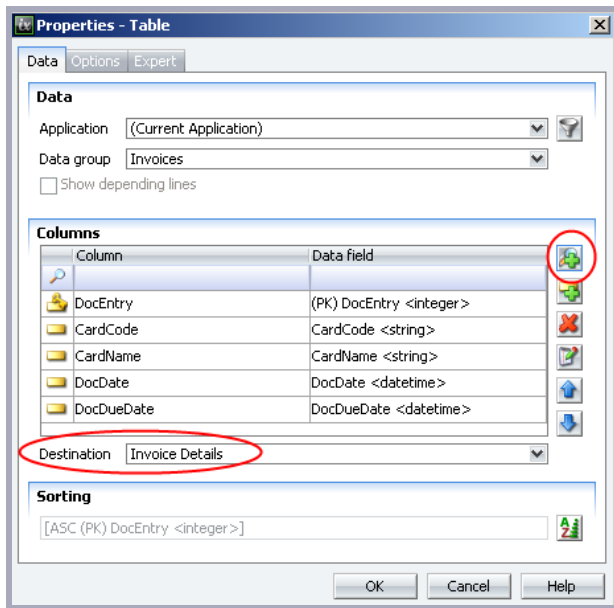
Properties - Table

Data | Options | Expert

Data

Application (Current Application)

Data group Invoices

Show depending lines

Columns

| Column | Data field |
|---|---|
| | |
| DocEntry | (PK) DocEntry <integer> |
| CardCode | CardCode <string> |
| CardName | CardName <string> |
| DocDate | DocDate <datetime> |
| DocDueDate | DocDueDate <datetime> |

Destination Invoice Details

Sorting

[ASC (PK) DocEntry <integer>]

OK Cancel Help